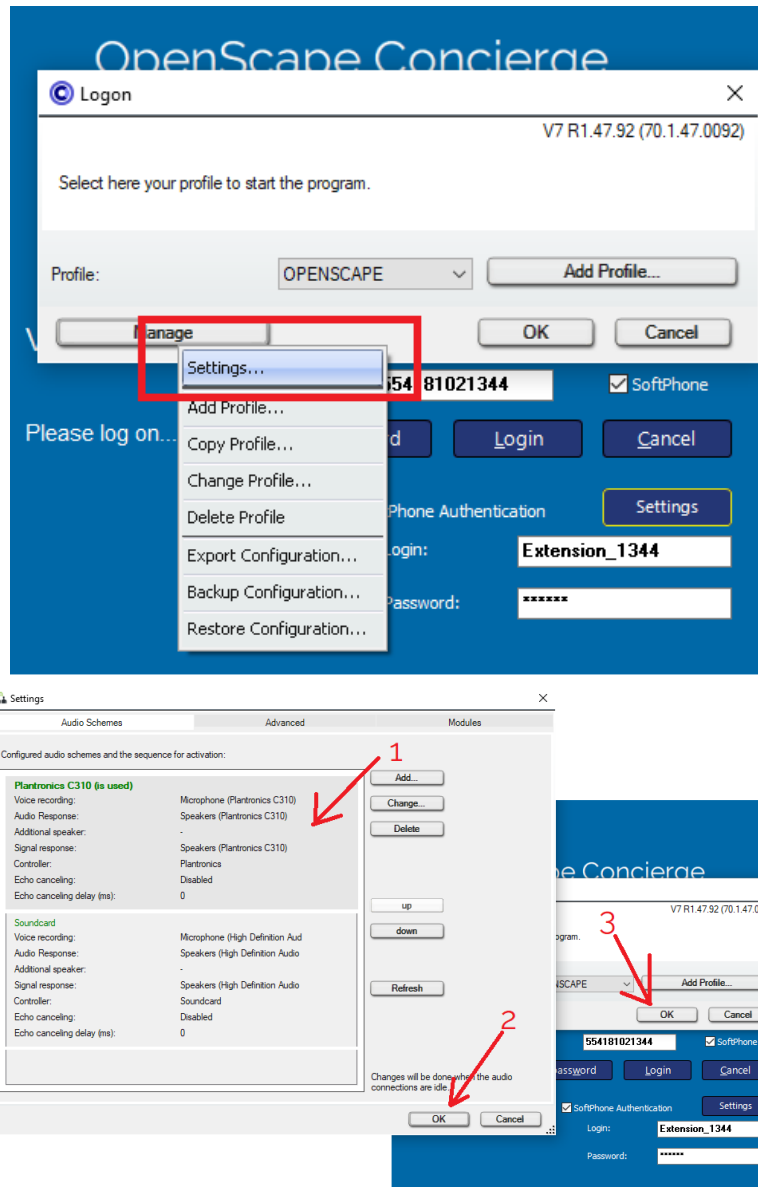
OpenScape Concierge

Logon

V7 R1.47.92 (70.1.47.0092)

Select here your profile to start the program.

Profile: OPENSCAPE

Add Profile...

Manage

OK

Cancel

Settings...

Add Profile...

Copy Profile...

Change Profile...

Delete Profile

Export Configuration...

Backup Configuration...

Restore Configuration...

554181021344

SoftPhone

Please log on...

Login

Cancel

SoftPhone Authentication

Settings

Login: Extension_1344

Password: ******

Settings

Audio Schemes | Advanced | Modules

Configured audio schemes and the sequence for activation:

Plantronics C310 (is used)
Voice recording: Microphone (Plantronics C310)
Audio Response: Speakers (Plantronics C310)
Additional speaker: -
Signal response: Speakers (Plantronics C310)
Controller: Plantronics
Echo canceling: Disabled
Echo canceling delay (ms): 0

Soundcard
Voice recording: Microphone (High Definition Aud
Audio Response: Speakers (High Definition Audio
Additional speaker: -
Signal response: Speakers (High Definition Audio
Controller: Soundcard
Echo canceling: Disabled
Echo canceling delay (ms): 0

Add...

Change...

Delete

up

down

Refresh

Changes will be done when the audio connections are idle.

OK

Cancel

1

2

3

ne Concierge

V7 R1.47.92 (70.1.47.0

rogram.

SCAPE

Add Profile...

OK

Cancel

554181021344

SoftPhone

assword

Login

Cancel

SoftPhone Authentication

Settings

Login: Extension_1344

Password: ******